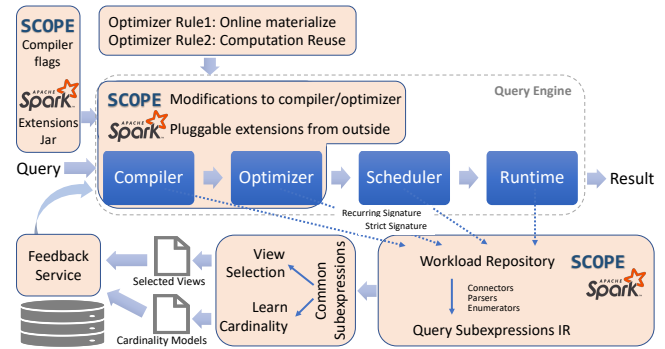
SCOPE
Compiler flags
APACHE Spark
Extensions Jar

Optimizer Rule1: Online materialize
Optimizer Rule2: Computation Reuse

Query Engine

SCOPE Modifications to compiler/optimizer
APACHE Spark Pluggable extensions from outside

Query

Compiler

Optimizer

Scheduler

Runtime

Result

Recurring Signature
Strict Signature

Feedback Service

Selected Views

Cardinality Models

View Selection

Learn Cardinality

Common Subexpressions

Workload Repository

SCOPE
APACHE Spark

Connectors
Parsers
Enumerators

Query Subexpressions IR